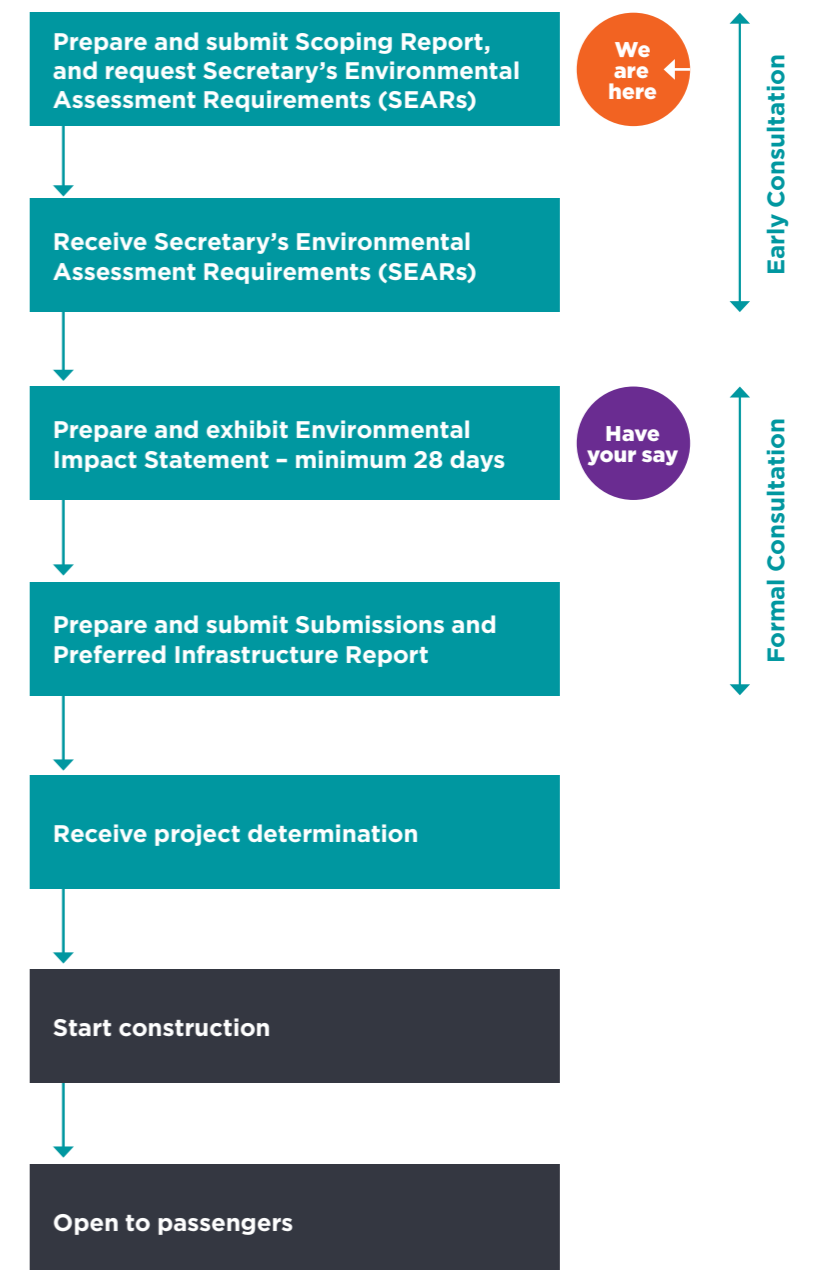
Prepare and submit Scoping Report, and request Secretary's Environmental Assessment Requirements (SEARs)

We are here

Early Consultation

Receive Secretary's Environmental Assessment Requirements (SEARs)

Prepare and exhibit Environmental Impact Statement – minimum 28 days

Have your say

Formal Consultation

Prepare and submit Submissions and Preferred Infrastructure Report

Receive project determination

Start construction

Open to passengers